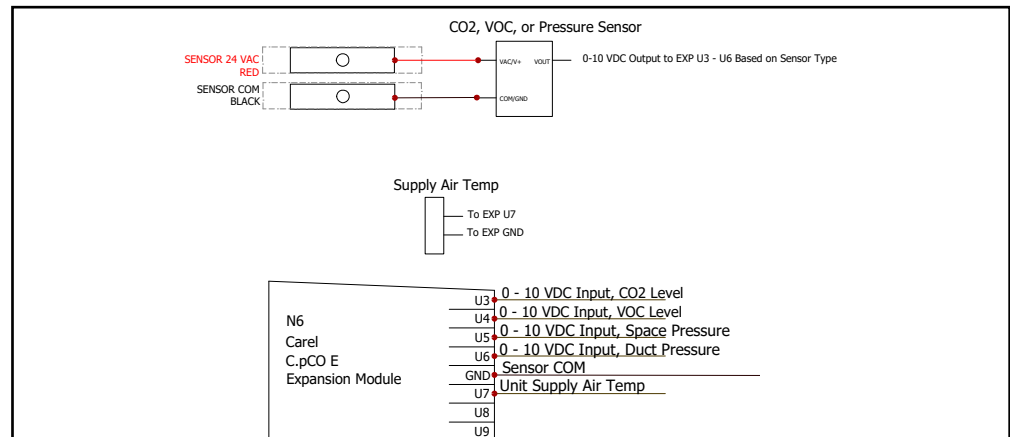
CO2, VOC, or Pressure Sensor

SENSOR 24 VAC RED

SENSOR COM BLACK

VAC/V+

VOUT

0-10 VDC Output to EXP U3 - U6 Based on Sensor Type

COM/GND

Supply Air Temp

To EXP U7

To EXP GND

N6
Carel
C.pCO E
Expansion Module

U3
0 - 10 VDC Input, CO2 Level

U4
0 - 10 VDC Input, VOC Level

U5
0 - 10 VDC Input, Space Pressure

U6
0 - 10 VDC Input, Duct Pressure

GND
Sensor COM

U7
Unit Supply Air Temp

U8

U9